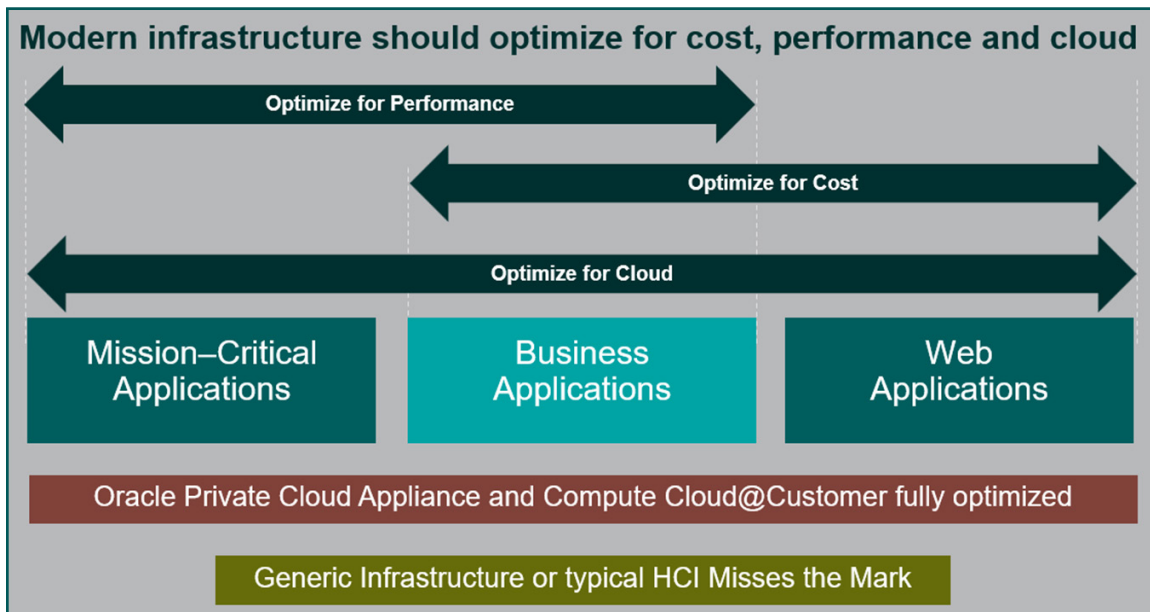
Modern infrastructure should optimize for cost, performance and cloud

Optimize for Performance

Optimize for Cost

Optimize for Cloud

Mission–Critical Applications

Business Applications

Web Applications

Oracle Private Cloud Appliance and Compute Cloud@Customer fully optimized

Generic Infrastructure or typical HCI Misses the Mark